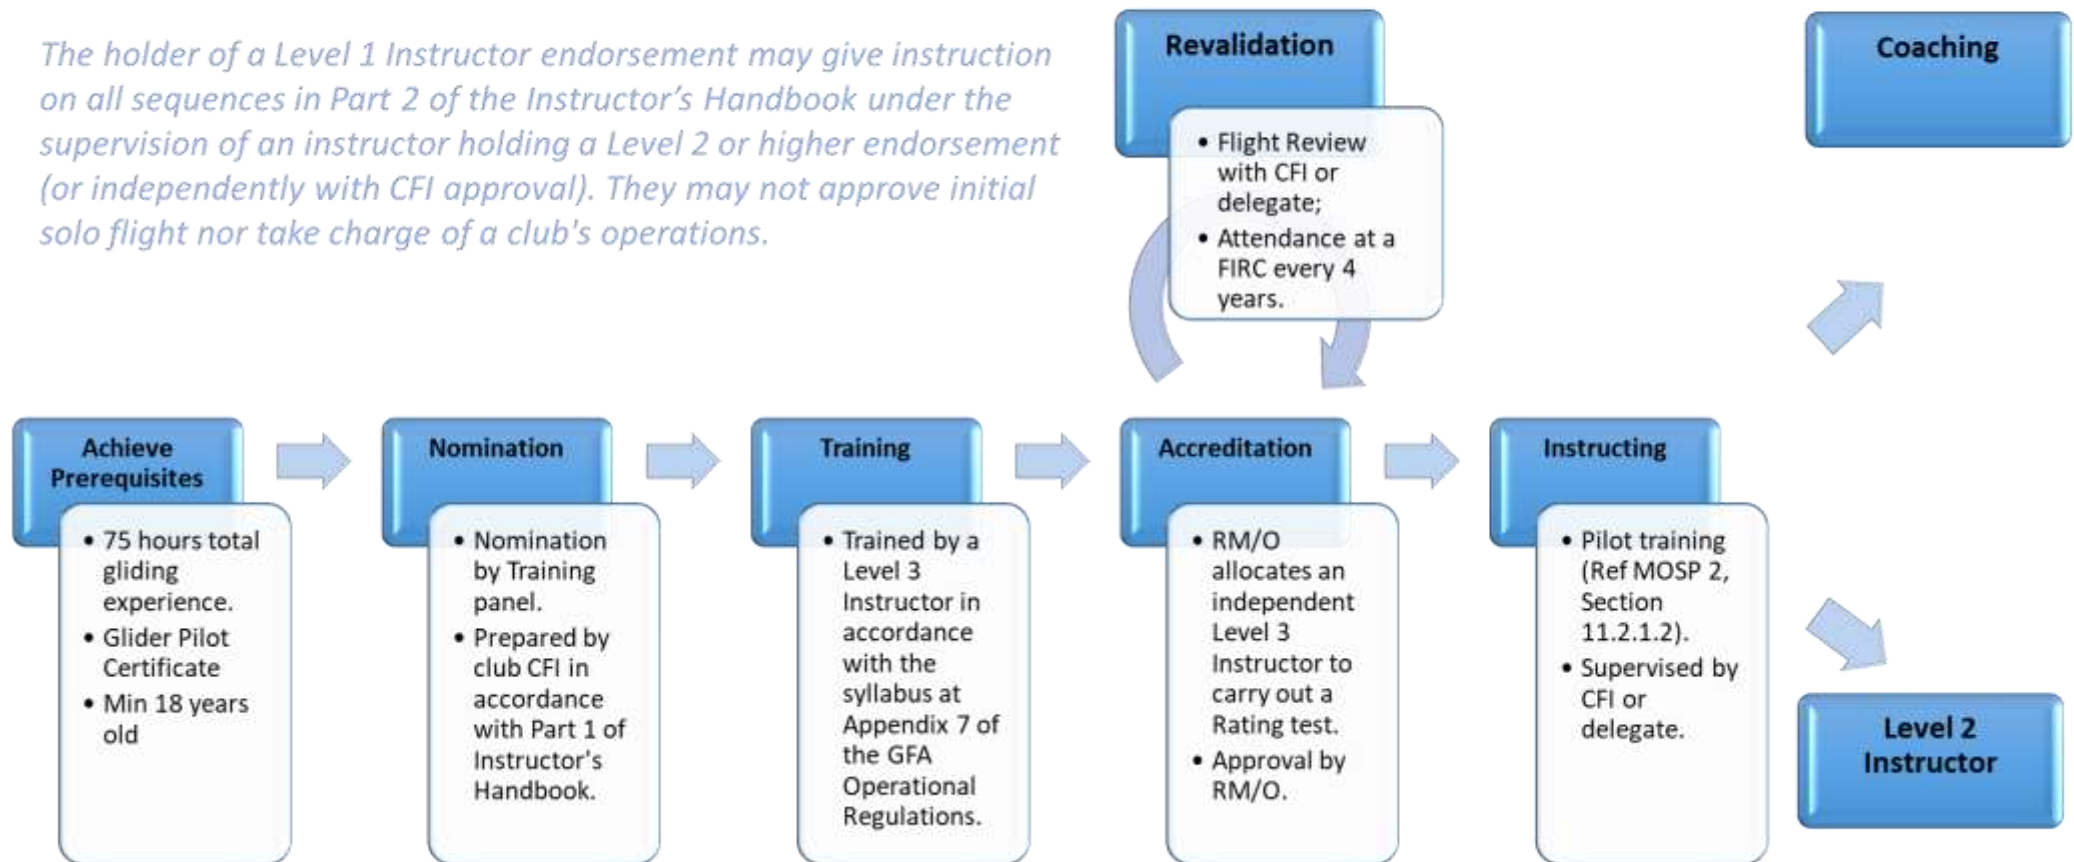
The holder of a Level 1 Instructor endorsement may give instruction on all sequences in Part 2 of the Instructor's Handbook under the supervision of an instructor holding a Level 2 or higher endorsement (or independently with CFI approval). They may not approve initial solo flight nor take charge of a club's operations.

Revalidation

- Flight Review with CFI or delegate;
- Attendance at a FIRC every 4 years.

Coaching

Achieve Prerequisites

- 75 hours total gliding experience.
- Glider Pilot Certificate
- Min 18 years old

Nomination

- Nomination by Training panel.
- Prepared by club CFI in accordance with Part 1 of Instructor's Handbook.

Training

- Trained by a Level 3 Instructor in accordance with the syllabus at Appendix 7 of the GFA Operational Regulations.

Accreditation

- RM/O allocates an independent Level 3 Instructor to carry out a Rating test.
- Approval by RM/O.

Instructing

- Pilot training (Ref MOSP 2, Section 11.2.1.2).
- Supervised by CFI or delegate.

Level 2 Instructor